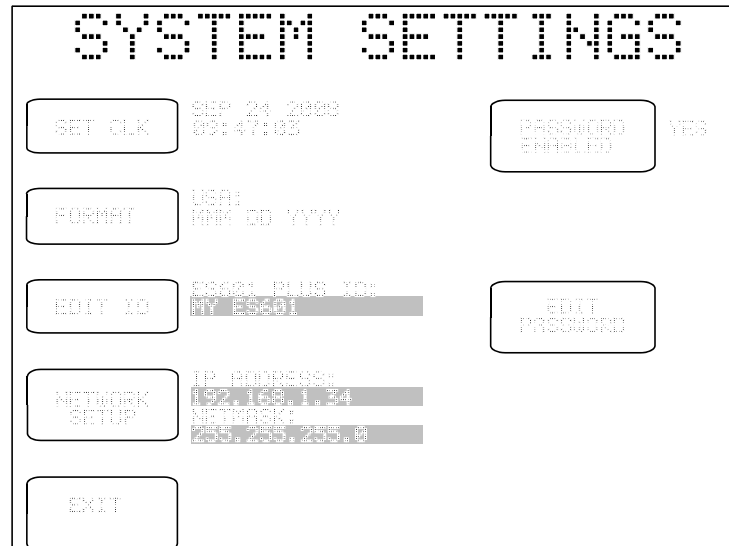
SYSTEM SETTINGS

SET CLK

SEP 24 2009
09:47:03

PASSWORD ENABLED

YES

FORMAT

USA:
MMM DD YYYY

EDIT ID

ES601 PLUS ID:
MY ES601

EDIT PASSWORD

NETWORK SETUP

IP ADDRESS:
192.168.1.34
NETMASK:
255.255.255.0

EXIT